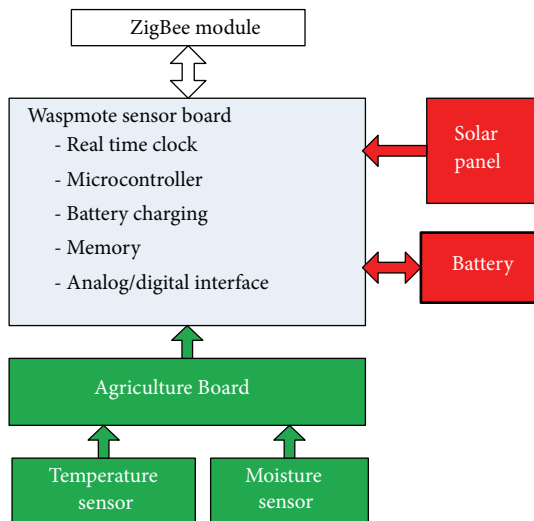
ZigBee module

Waspmote sensor board
- Real time clock
- Microcontroller
- Battery charging
- Memory
- Analog/digital interface

Solar panel

Battery

Agriculture Board

Temperature sensor

Moisture sensor